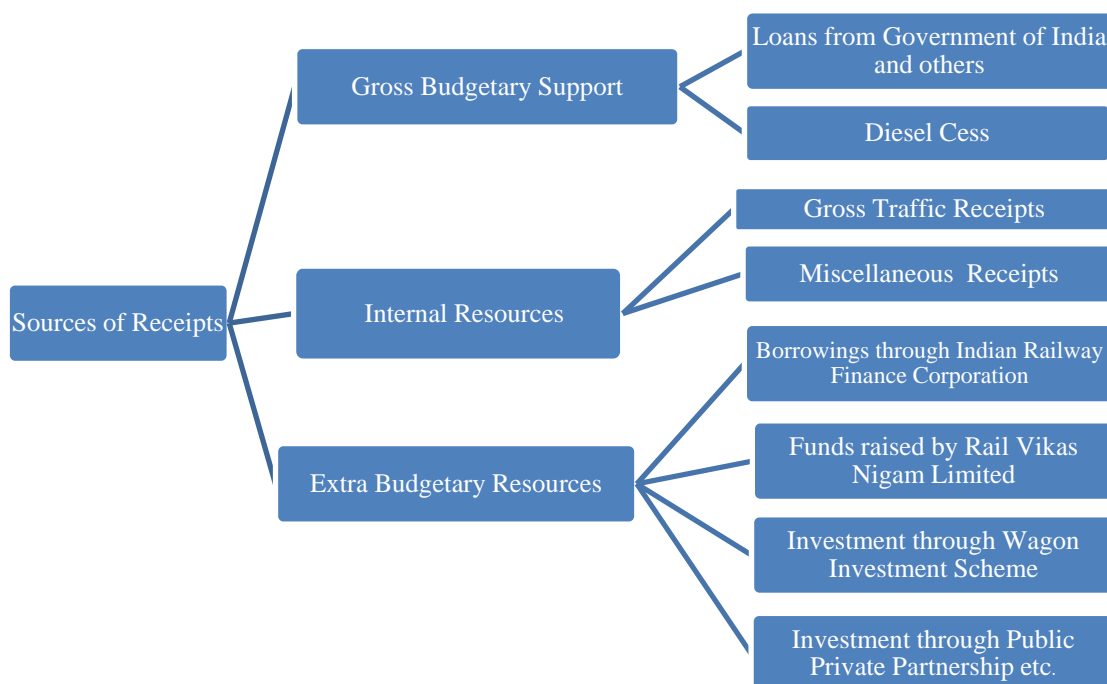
Sources of Receipts

Gross Budgetary Support

Loans from Government of India and others

Diesel Cess

Internal Resources

Gross Traffic Receipts

Miscellaneous Receipts

Extra Budgetary Resources

Borrowings through Indian Railway Finance Corporation

Funds raised by Rail Vikas Nigam Limited

Investment through Wagon Investment Scheme

Investment through Public Private Partnership etc.